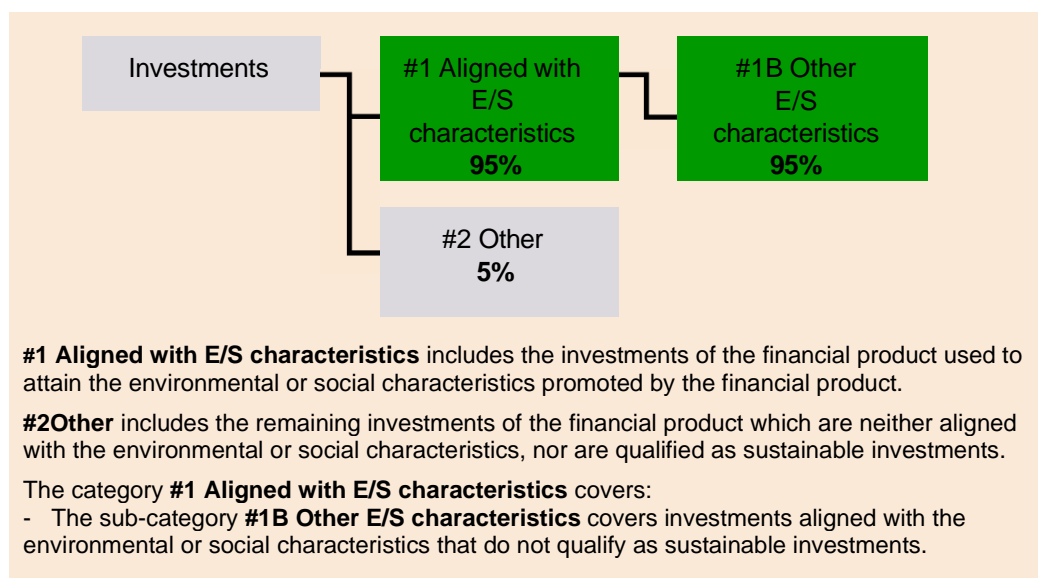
Investments

#1 Aligned with E/S characteristics
95%

#1B Other E/S characteristics
95%

#2 Other
5%

#1 Aligned with E/S characteristics includes the investments of the financial product used to attain the environmental or social characteristics promoted by the financial product.

#2Other includes the remaining investments of the financial product which are neither aligned with the environmental or social characteristics, nor are qualified as sustainable investments.

The category #1 Aligned with E/S characteristics covers:
- The sub-category #1B Other E/S characteristics covers investments aligned with the environmental or social characteristics that do not qualify as sustainable investments.